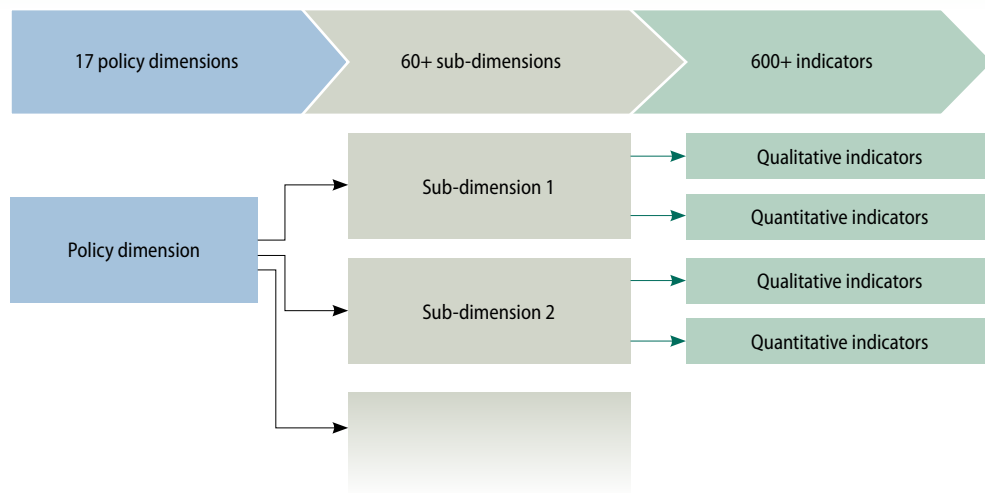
17 policy dimensions
60+ sub-dimensions
600+ indicators

Policy dimension

Sub-dimension 1

Qualitative indicators

Quantitative indicators

Sub-dimension 2

Qualitative indicators

Quantitative indicators